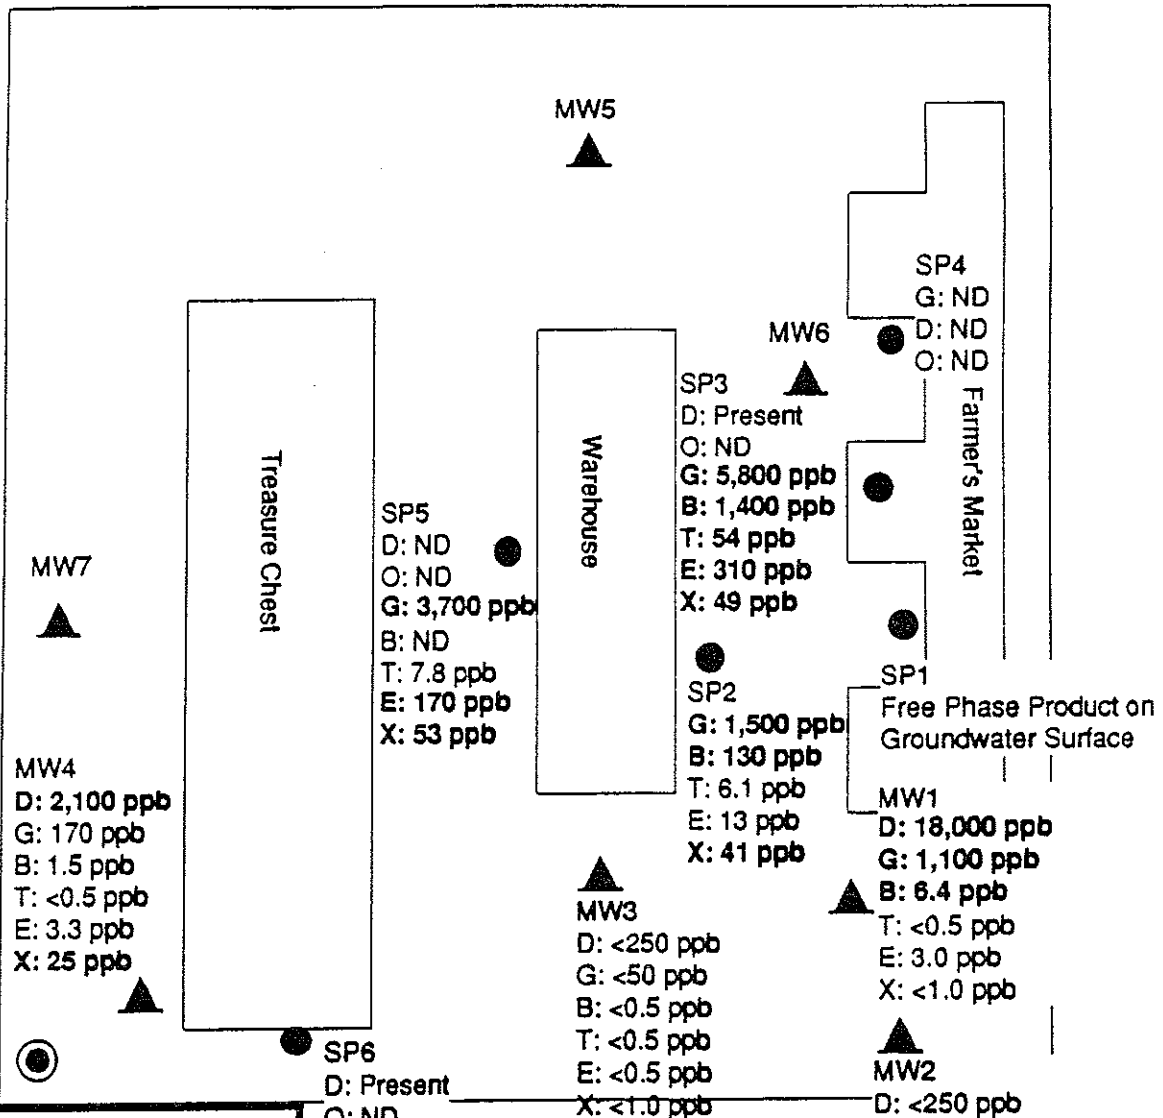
MW5

SP4
G: ND
D: ND
O: ND

MW6

SP3
D: Present
O: ND
G: 5,800 ppb
B: 1,400 ppb
T: 54 ppb
E: 310 ppb
X: 49 ppb

Farmer's Market

Treasure Chest

Warehouse

SP5
D: ND
O: ND
G: 3,700 ppb
B: ND
T: 7.8 ppb
E: 170 ppb
X: 53 ppb

MW7

SP2
G: 1,500 ppb
B: 130 ppb
T: 6.1 ppb
E: 13 ppb
X: 41 ppb

SP1
Free Phase Product on Groundwater Surface

MW4
D: 2,100 ppb
G: 170 ppb
B: 1.5 ppb
T: <0.5 ppb
E: 3.3 ppb
X: 25 ppb

MW1
D: 18,000 ppb
G: 1,100 ppb
B: 6.4 ppb
T: <0.5 ppb
E: 3.0 ppb
X: <1.0 ppb

MW3
D: <250 ppb
G: <50 ppb
B: <0.5 ppb
T: <0.5 ppb
E: <0.5 ppb
X: <1.0 ppb

SP6
D: Present
O: ND

MW2
D: <250 ppb